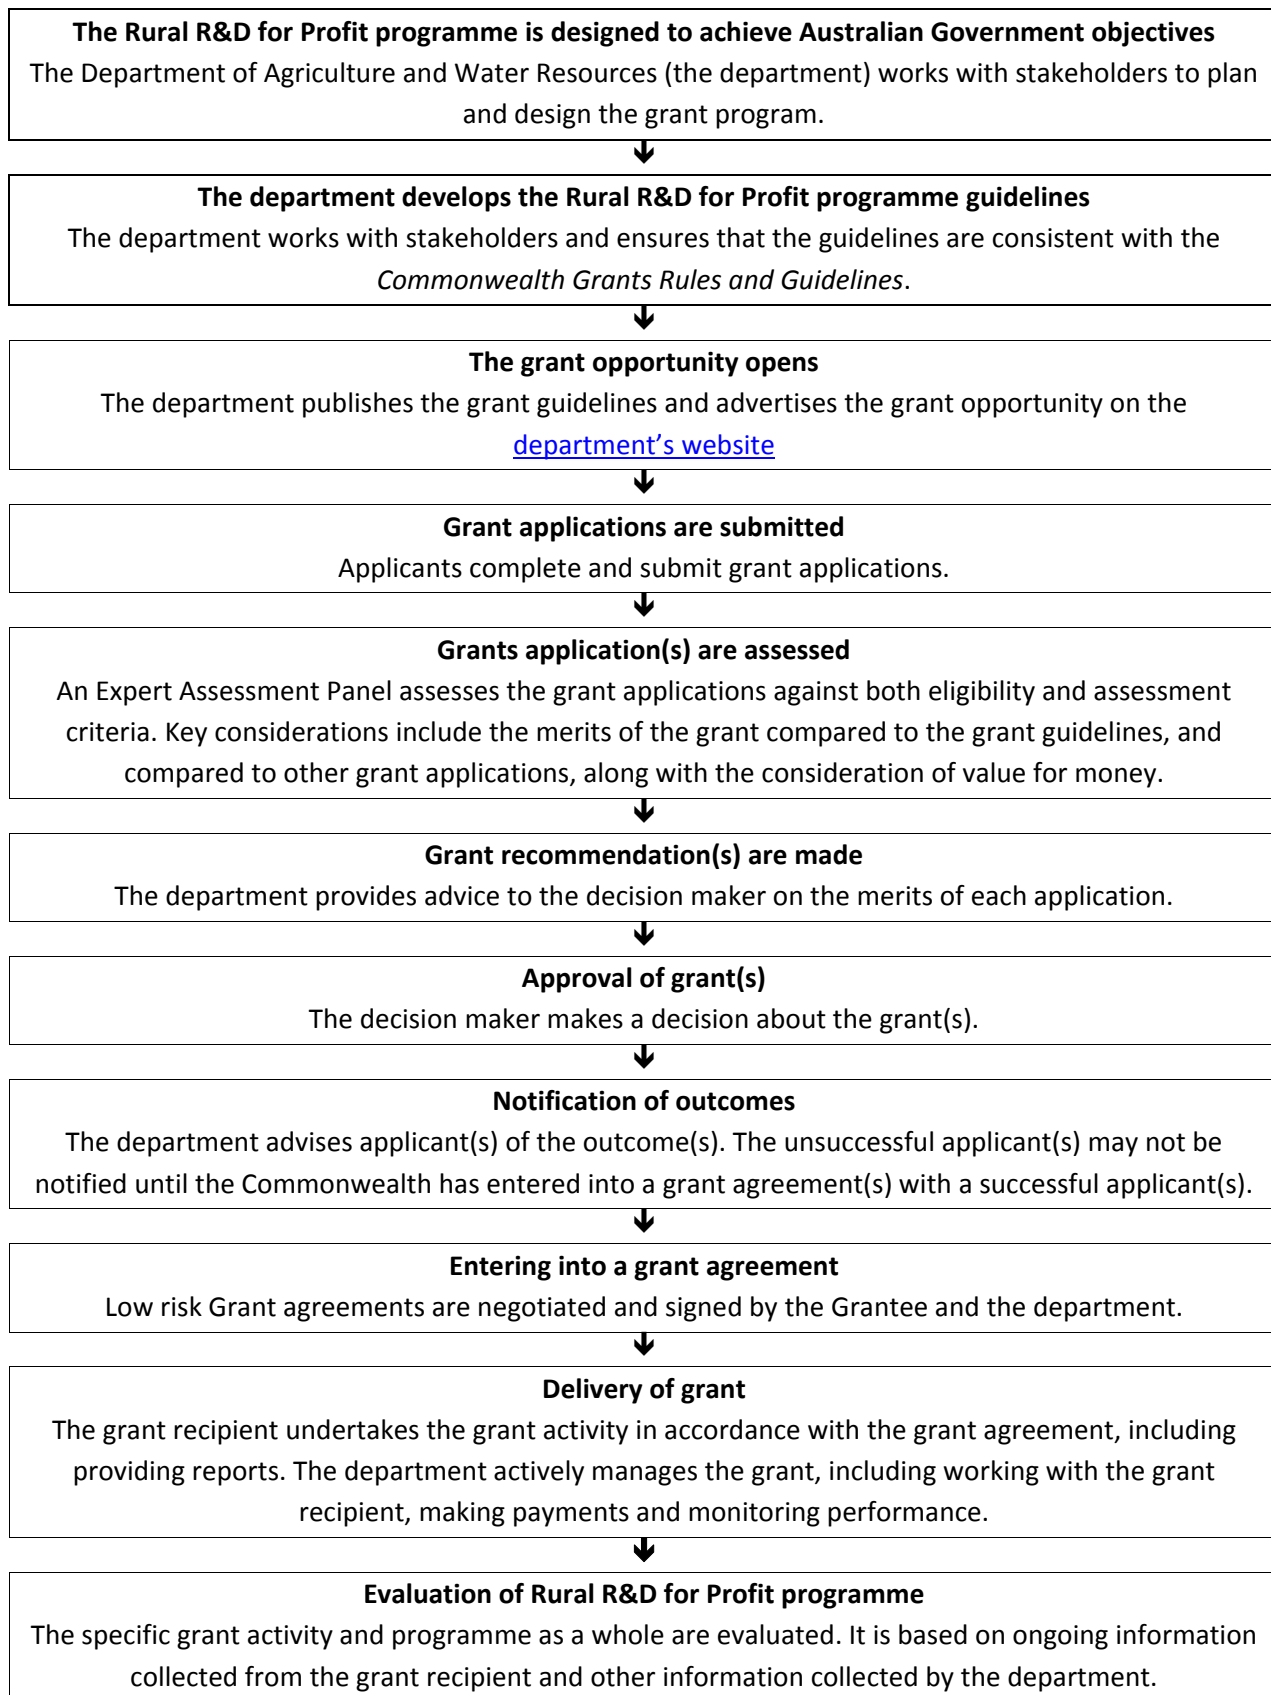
**The Rural R&D for Profit programme is designed to achieve Australian Government objectives**
The Department of Agriculture and Water Resources (the department) works with stakeholders to plan and design the grant program.

**The department develops the Rural R&D for Profit programme guidelines**
The department works with stakeholders and ensures that the guidelines are consistent with the *Commonwealth Grants Rules and Guidelines*.

**The grant opportunity opens**
The department publishes the grant guidelines and advertises the grant opportunity on the department's website

**Grant applications are submitted**
Applicants complete and submit grant applications.

**Grants application(s) are assessed**
An Expert Assessment Panel assesses the grant applications against both eligibility and assessment criteria. Key considerations include the merits of the grant compared to the grant guidelines, and compared to other grant applications, along with the consideration of value for money.

**Grant recommendation(s) are made**
The department provides advice to the decision maker on the merits of each application.

**Approval of grant(s)**
The decision maker makes a decision about the grant(s).

**Notification of outcomes**
The department advises applicant(s) of the outcome(s). The unsuccessful applicant(s) may not be notified until the Commonwealth has entered into a grant agreement(s) with a successful applicant(s).

**Entering into a grant agreement**
Low risk Grant agreements are negotiated and signed by the Grantee and the department.

**Delivery of grant**
The grant recipient undertakes the grant activity in accordance with the grant agreement, including providing reports. The department actively manages the grant, including working with the grant recipient, making payments and monitoring performance.

**Evaluation of Rural R&D for Profit programme**
The specific grant activity and programme as a whole are evaluated. It is based on ongoing information collected from the grant recipient and other information collected by the department.